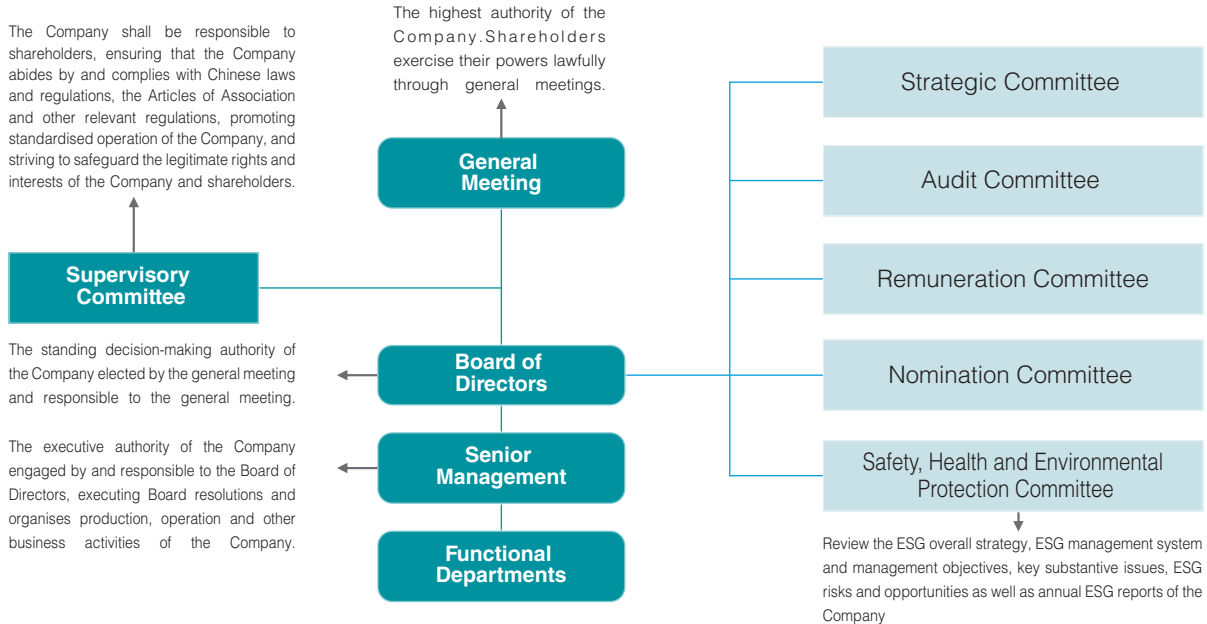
The highest authority of the Company.Shareholders exercise their powers lawfully through general meetings.

The Company shall be responsible to shareholders, ensuring that the Company abides by and complies with Chinese laws and regulations, the Articles of Association and other relevant regulations, promoting standardised operation of the Company, and striving to safeguard the legitimate rights and interests of the Company and shareholders.

General Meeting

Supervisory Committee

Strategic Committee

Audit Committee

Remuneration Committee

Nomination Committee

Safety, Health and Environmental Protection Committee

Review the ESG overall strategy, ESG management system and management objectives, key substantive issues, ESG risks and opportunities as well as annual ESG reports of the Company

The standing decision-making authority of the Company elected by the general meeting and responsible to the general meeting.

Board of Directors

The executive authority of the Company engaged by and responsible to the Board of Directors, executing Board resolutions and organises production, operation and other business activities of the Company.

Senior Management

Functional Departments